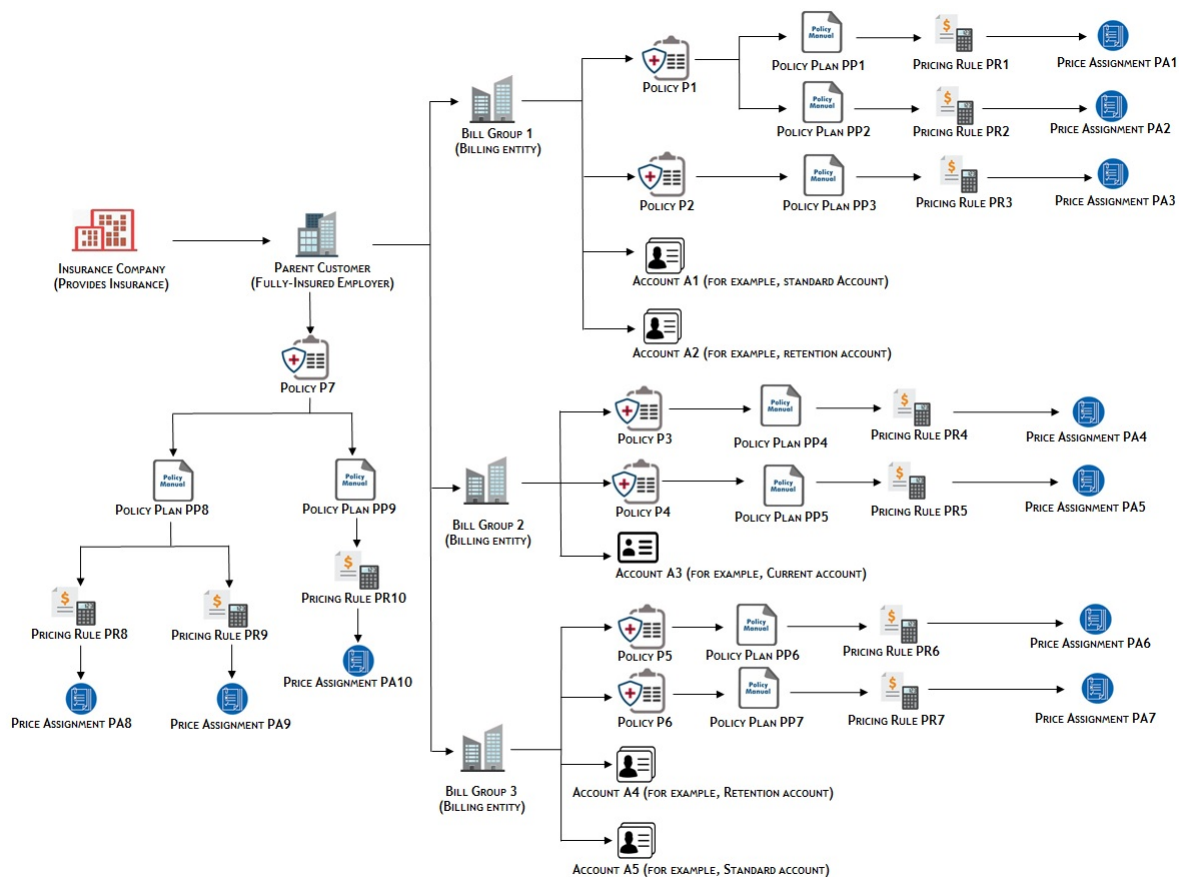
Insurance Company
(Provides Insurance)

Parent Customer
(Fully-Insured Employer)

Policy P7

Policy Manual

Policy Plan PP8

Policy Manual

Policy Plan PP9

Pricing Rule PR10

Price Assignment PA10

Pricing Rule PR8

Pricing Rule PR9

Price Assignment PA8

Price Assignment PA9

Bill Group 1
(Billing entity)

Policy P1

Policy Manual

Policy Plan PP1

Pricing Rule PR1

Price Assignment PA1

Policy Manual

Policy Plan PP2

Pricing Rule PR2

Price Assignment PA2

Policy P2

Policy Manual

Policy Plan PP3

Pricing Rule PR3

Price Assignment PA3

Account A1 (for example, standard Account)

Account A2 (for example, retention account)

Bill Group 2
(Billing entity)

Policy P3

Policy Manual

Policy Plan PP4

Pricing Rule PR4

Price Assignment PA4

Policy P4

Policy Manual

Policy Plan PP5

Pricing Rule PR5

Price Assignment PA5

Account A3 (for example, Current account)

Bill Group 3
(Billing entity)

Policy P5

Policy Manual

Policy Plan PP6

Pricing Rule PR6

Price Assignment PA6

Policy P6

Policy Manual

Policy Plan PP7

Pricing Rule PR7

Price Assignment PA7

Account A4 (for example, Retention account)

Account A5 (for example, Standard account)